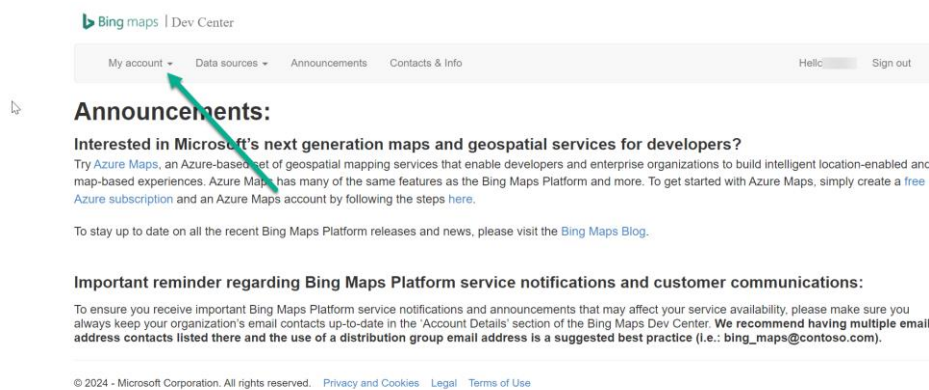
Bing maps | Dev Center

My account ▾ Data sources ▾ Announcements Contacts & Info Hello Sign out

Announcements:

Interested in Microsoft's next generation maps and geospatial services for developers?

Try Azure Maps, an Azure-based set of geospatial mapping services that enable developers and enterprise organizations to build intelligent location-enabled and map-based experiences. Azure Maps has many of the same features as the Bing Maps Platform and more. To get started with Azure Maps, simply create a free Azure subscription and an Azure Maps account by following the steps here.

To stay up to date on all the recent Bing Maps Platform releases and news, please visit the Bing Maps Blog.

Important reminder regarding Bing Maps Platform service notifications and customer communications:

To ensure you receive important Bing Maps Platform service notifications and announcements that may affect your service availability, please make sure you always keep your organization's email contacts up-to-date in the 'Account Details' section of the Bing Maps Dev Center. We recommend having multiple email address contacts listed there and the use of a distribution group email address is a suggested best practice (i.e.: bing_maps@contoso.com).

© 2024 - Microsoft Corporation. All rights reserved. Privacy and Cookies Legal Terms of Use